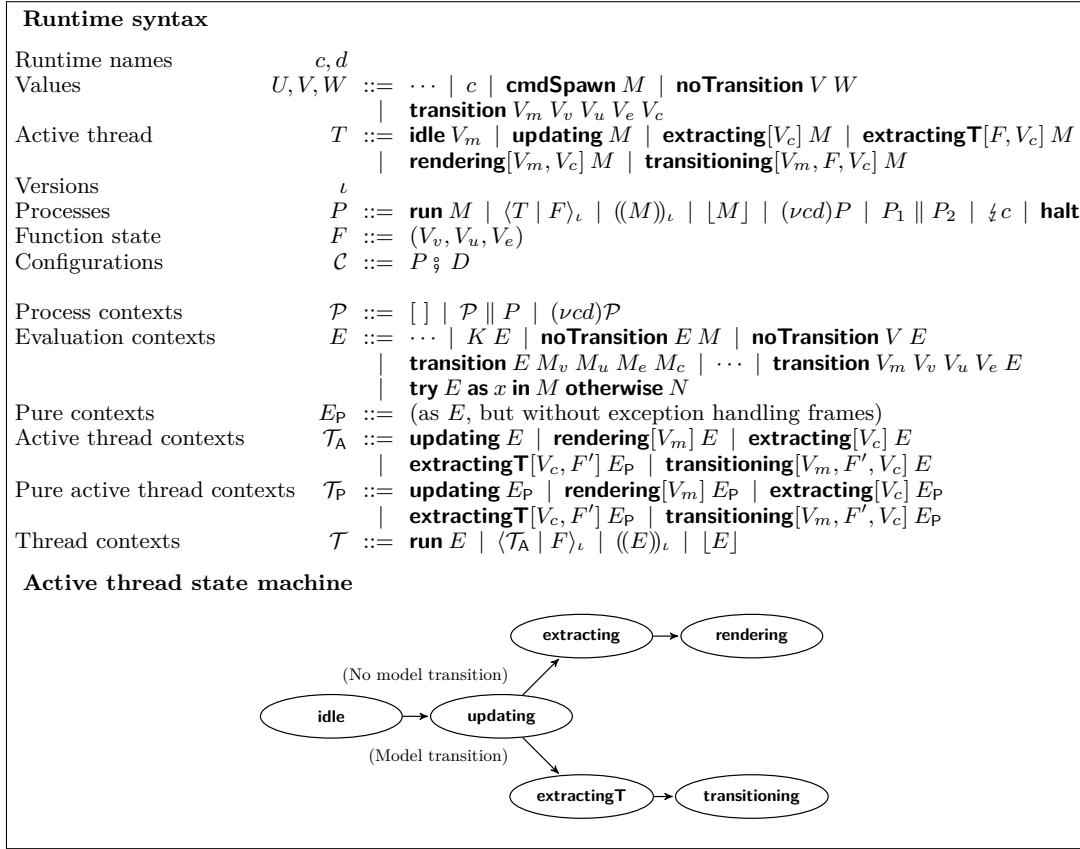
**Runtime syntax**

| | | |
|---|---|---|
| Runtime names | $c, d$ | |
| Values | $U, V, W$ | $::= \cdots \mid c \mid \textbf{cmdSpawn}\ M \mid \textbf{noTransition}\ V\ W$ |
| | | $\mid \textbf{transition}\ V_m\ V_v\ V_u\ V_e\ V_c$ |
| Active thread | $T$ | $::= \textbf{idle}\ V_m \mid \textbf{updating}\ M \mid \textbf{extracting}[V_c]\ M \mid \textbf{extractingT}[F, V_c]\ M$ |
| | | $\mid \textbf{rendering}[V_m, V_c]\ M \mid \textbf{transitioning}[V_m, F, V_c]\ M$ |
| Versions | $\iota$ | |
| Processes | $P$ | $::= \textbf{run}\ M \mid \langle T \mid F \rangle_\iota \mid ((M))_\iota \mid \lfloor M \rfloor \mid (\nu cd)P \mid P_1 \parallel P_2 \mid ⚡ c \mid \textbf{halt}$ |
| Function state | $F$ | $::= (V_v, V_u, V_e)$ |
| Configurations | $\mathcal{C}$ | $::= P \fatsemi D$ |
| Process contexts | $\mathcal{P}$ | $::= [\,] \mid \mathcal{P} \parallel P \mid (\nu cd)\mathcal{P}$ |
| Evaluation contexts | $E$ | $::= \cdots \mid K\ E \mid \textbf{noTransition}\ E\ M \mid \textbf{noTransition}\ V\ E$ |
| | | $\mid \textbf{transition}\ E\ M_v\ M_u\ M_e\ M_c \mid \cdots \mid \textbf{transition}\ V_m\ V_v\ V_u\ V_e\ E$ |
| | | $\mid \textbf{try}\ E\ \textbf{as}\ x\ \textbf{in}\ M\ \textbf{otherwise}\ N$ |
| Pure contexts | $E_P$ | $::=$ (as $E$, but without exception handling frames) |
| Active thread contexts | $\mathcal{T}_A$ | $::= \textbf{updating}\ E \mid \textbf{rendering}[V_m]\ E \mid \textbf{extracting}[V_c]\ E$ |
| | | $\mid \textbf{extractingT}[V_c, F']\ E_P \mid \textbf{transitioning}[V_m, F', V_c]\ E$ |
| Pure active thread contexts | $\mathcal{T}_P$ | $::= \textbf{updating}\ E_P \mid \textbf{rendering}[V_m]\ E_P \mid \textbf{extracting}[V_c]\ E_P$ |
| | | $\mid \textbf{extractingT}[V_c, F']\ E_P \mid \textbf{transitioning}[V_m, F', V_c]\ E_P$ |
| Thread contexts | $\mathcal{T}$ | $::= \textbf{run}\ E \mid \langle \mathcal{T}_A \mid F \rangle_\iota \mid ((E))_\iota \mid \lfloor E \rfloor$ |

**Active thread state machine**

extracting
rendering
(No model transition)
idle
updating
(Model transition)
extractingT
transitioning